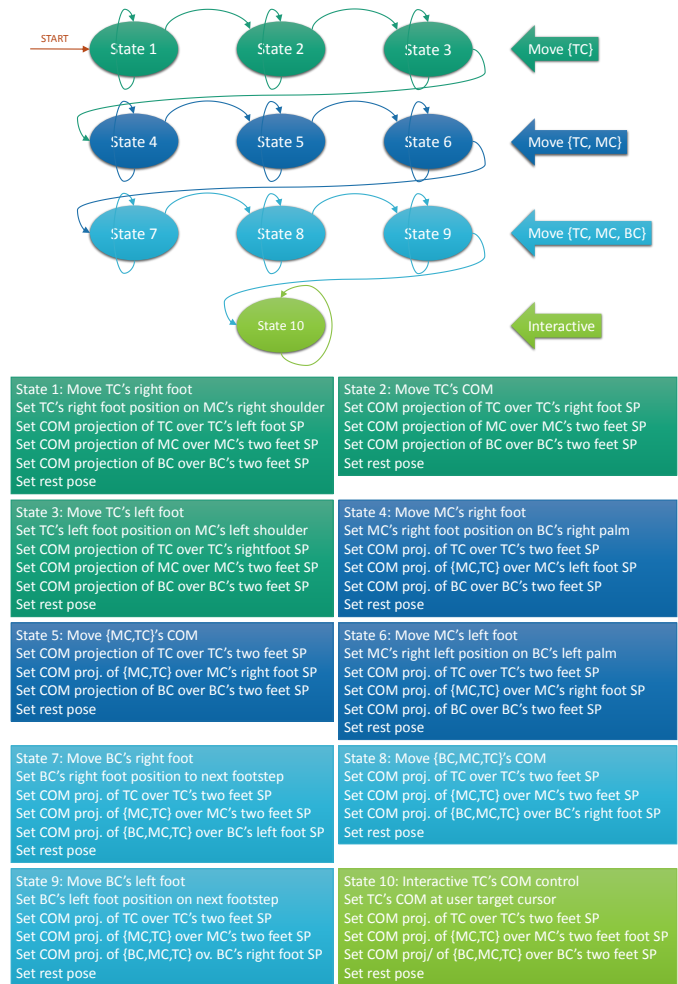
START

State 1

State 2

State 3

Move {TC}

State 4

State 5

State 6

Move {TC, MC}

State 7

State 8

State 9

Move {TC, MC, BC}

State 10

Interactive

State 1: Move TC's right foot
Set TC's right foot position on MC's right shoulder
Set COM projection of TC over TC's left foot SP
Set COM projection of MC over MC's two feet SP
Set COM projection of BC over BC's two feet SP
Set rest pose

State 2: Move TC's COM
Set COM projection of TC over TC's right foot SP
Set COM projection of MC over MC's two feet SP
Set COM projection of BC over BC's two feet SP
Set rest pose

State 3: Move TC's left foot
Set TC's left foot position on MC's left shoulder
Set COM projection of TC over TC's rightfoot SP
Set COM projection of MC over MC's two feet SP
Set COM projection of BC over BC's two feet SP
Set rest pose

State 4: Move MC's right foot
Set MC's right foot position on BC's right palm
Set COM proj. of TC over TC's two feet SP
Set COM proj. of MC over MC's left foot SP
Set COM proj. of BC over BC's two feet SP
Set rest pose

State 5: Move {MC,TC}'s COM
Set COM projection of TC over TC's two feet SP
Set COM proj. of {MC,TC} over MC's right foot SP
Set COM projection of BC over BC's two feet SP
Set rest pose

State 6: Move MC's left foot
Set MC's right left position on BC's left palm
Set COM proj. of TC over TC's two feet SP
Set COM proj. of {MC,TC} over MC's right foot SP
Set COM proj. of BC over BC's two feet SP
Set rest pose

State 7: Move BC's right foot
Set BC's right foot position to next footstep
Set COM proj. of TC over TC's two feet SP
Set COM proj. of {MC,TC} over MC's two feet SP
Set COM proj. of {BC,MC,TC} over BC's left foot SP
Set rest pose

State 8: Move {BC,MC,TC}'s COM
Set COM proj. of TC over TC's two feet SP
Set COM proj. of {MC,TC} over MC's two feet SP
Set COM proj. of {BC,MC,TC} over BC's right foot SP
Set rest pose

State 9: Move BC's left foot
Set BC's left foot position on next footstep
Set COM proj. of TC over TC's two feet SP
Set COM proj. of {MC,TC} over MC's two feet SP
Set COM proj. of {BC,MC,TC} ov. BC's right foot SP
Set rest pose

State 10: Interactive TC's COM control
Set TC's COM at user target cursor
Set COM proj. of TC over TC's two feet SP
Set COM proj. of {MC,TC} over MC's two feet foot SP
Set COM proj/ of {BC,MC,TC} over BC's two feet SP
Set rest pose